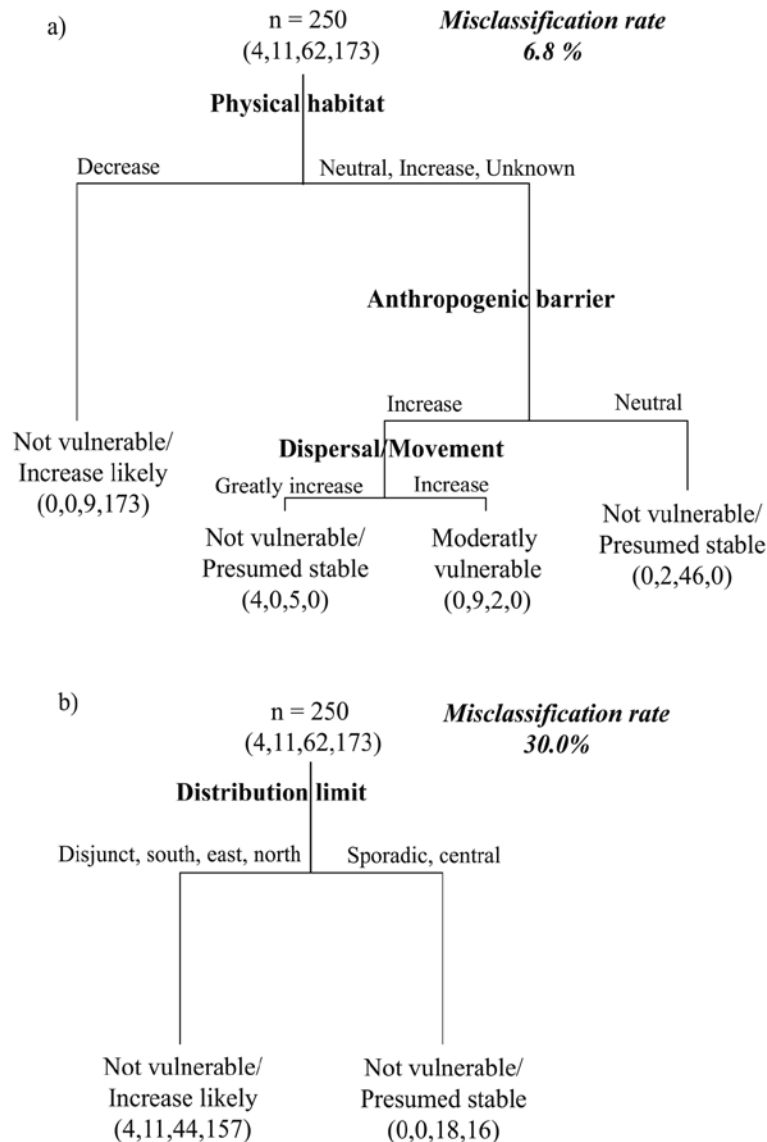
a)

n = 250
(4,11,62,173)

*Misclassification rate*
*6.8 %*

**Physical habitat**

Decrease

Neutral, Increase, Unknown

**Anthropogenic barrier**

Increase

Neutral

Not vulnerable/
Increase likely
(0,0,9,173)

**Dispersal/Movement**

Greatly increase

Increase

Not vulnerable/
Presumed stable
(4,0,5,0)

Moderatly
vulnerable
(0,9,2,0)

Not vulnerable/
Presumed stable
(0,2,46,0)

b)

n = 250
(4,11,62,173)

*Misclassification rate*
*30.0%*

**Distribution limit**

Disjunct, south, east, north

Sporadic, central

Not vulnerable/
Increase likely
(4,11,44,157)

Not vulnerable/
Presumed stable
(0,0,18,16)